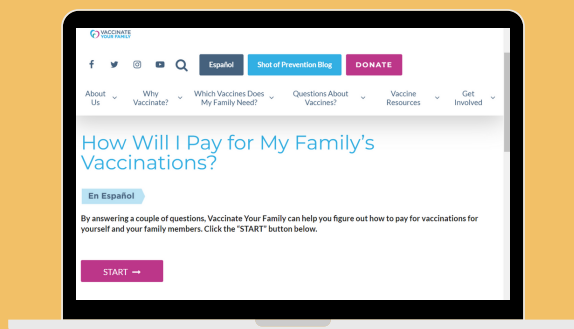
VACCINATE YOUR FAMILY

Español Shot of Prevention Blog DONATE

About Us
Why Vaccinate?
Which Vaccines Does My Family Need?
Questions About Vaccines?
Vaccine Resources
Get Involved

How Will I Pay for My Family's Vaccinations?

En Español

By answering a couple of questions, Vaccinate Your Family can help you figure out how to pay for vaccinations for yourself and your family members. Click the "START" button below.

START